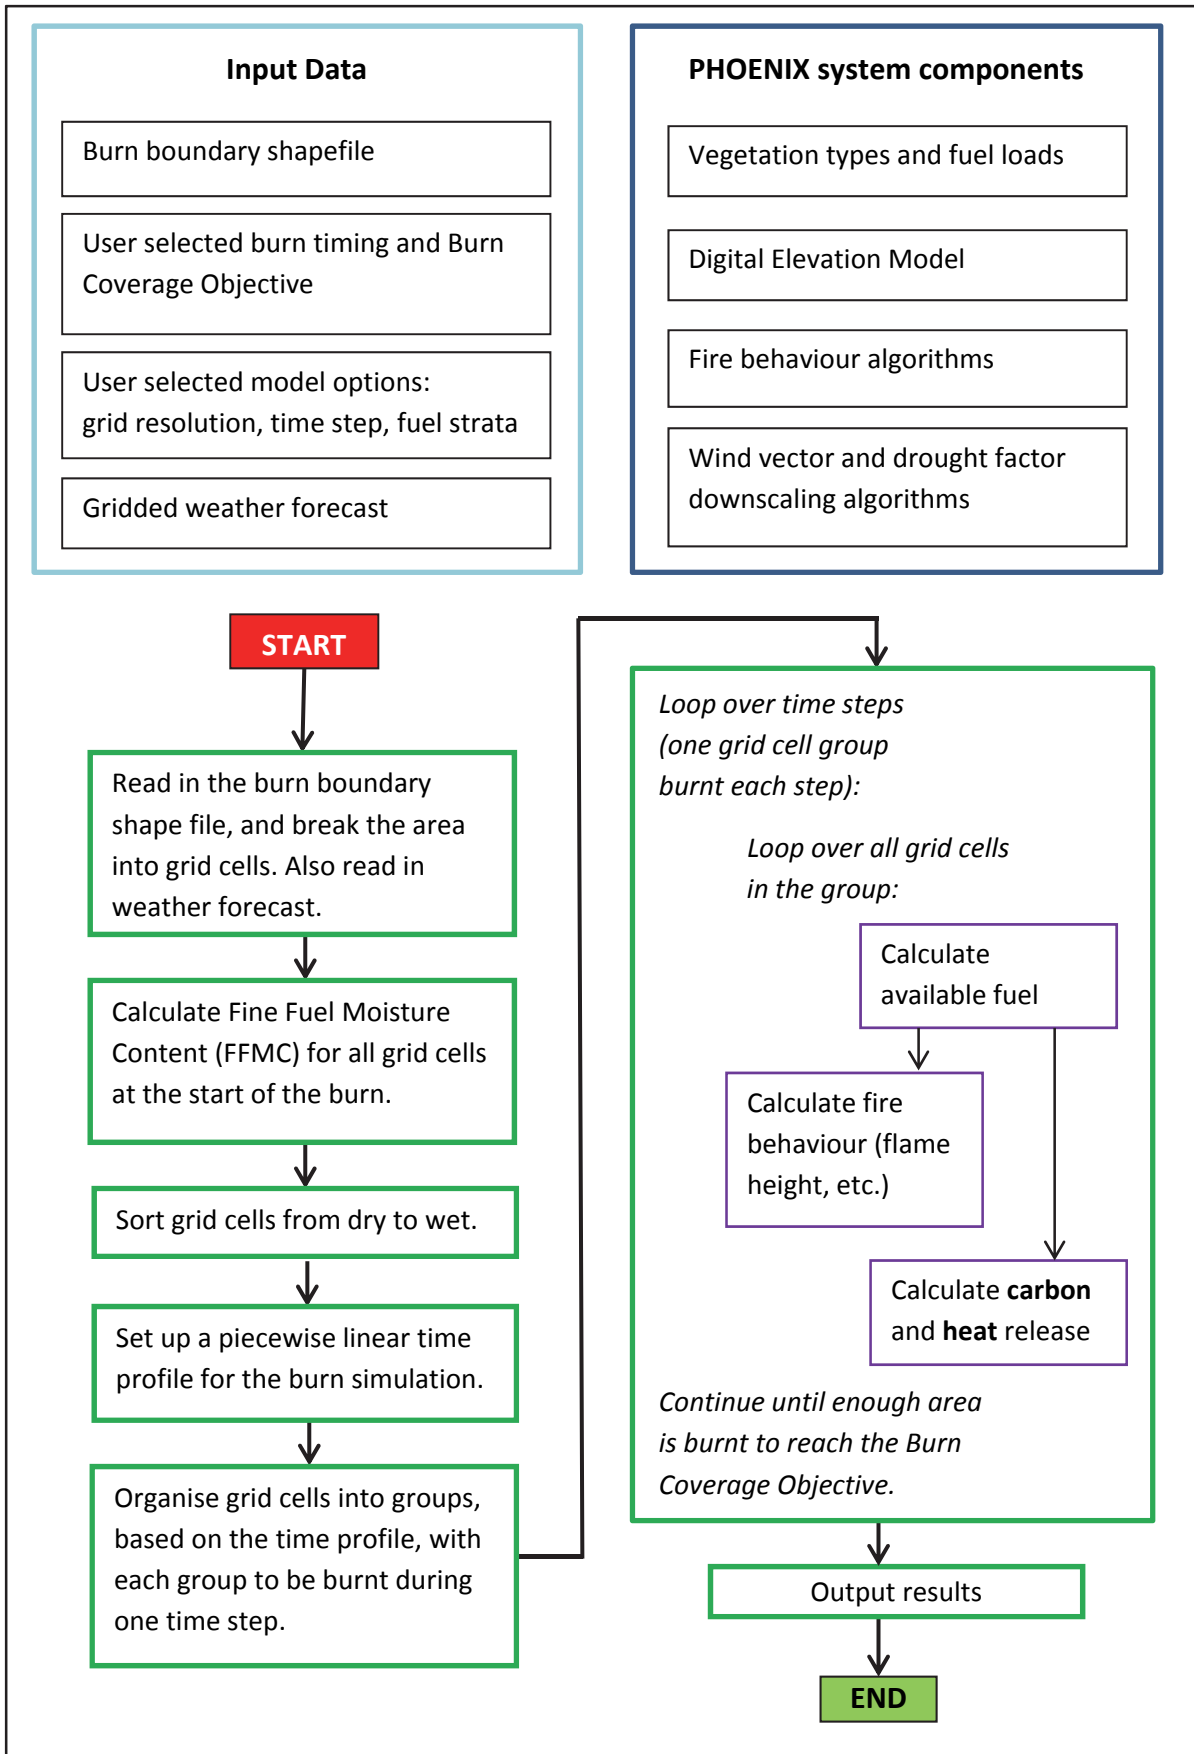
Input Data

Burn boundary shapefile

User selected burn timing and Burn Coverage Objective

User selected model options: grid resolution, time step, fuel strata

Gridded weather forecast

PHOENIX system components

Vegetation types and fuel loads

Digital Elevation Model

Fire behaviour algorithms

Wind vector and drought factor downscaling algorithms

START

Read in the burn boundary shape file, and break the area into grid cells. Also read in weather forecast.

Calculate Fine Fuel Moisture Content (FFMC) for all grid cells at the start of the burn.

Sort grid cells from dry to wet.

Set up a piecewise linear time profile for the burn simulation.

Organise grid cells into groups, based on the time profile, with each group to be burnt during one time step.

*Loop over time steps (one grid cell group burnt each step):*

*Loop over all grid cells in the group:*

Calculate available fuel

Calculate fire behaviour (flame height, etc.)

Calculate **carbon** and **heat** release

*Continue until enough area is burnt to reach the Burn Coverage Objective.*

Output results

END